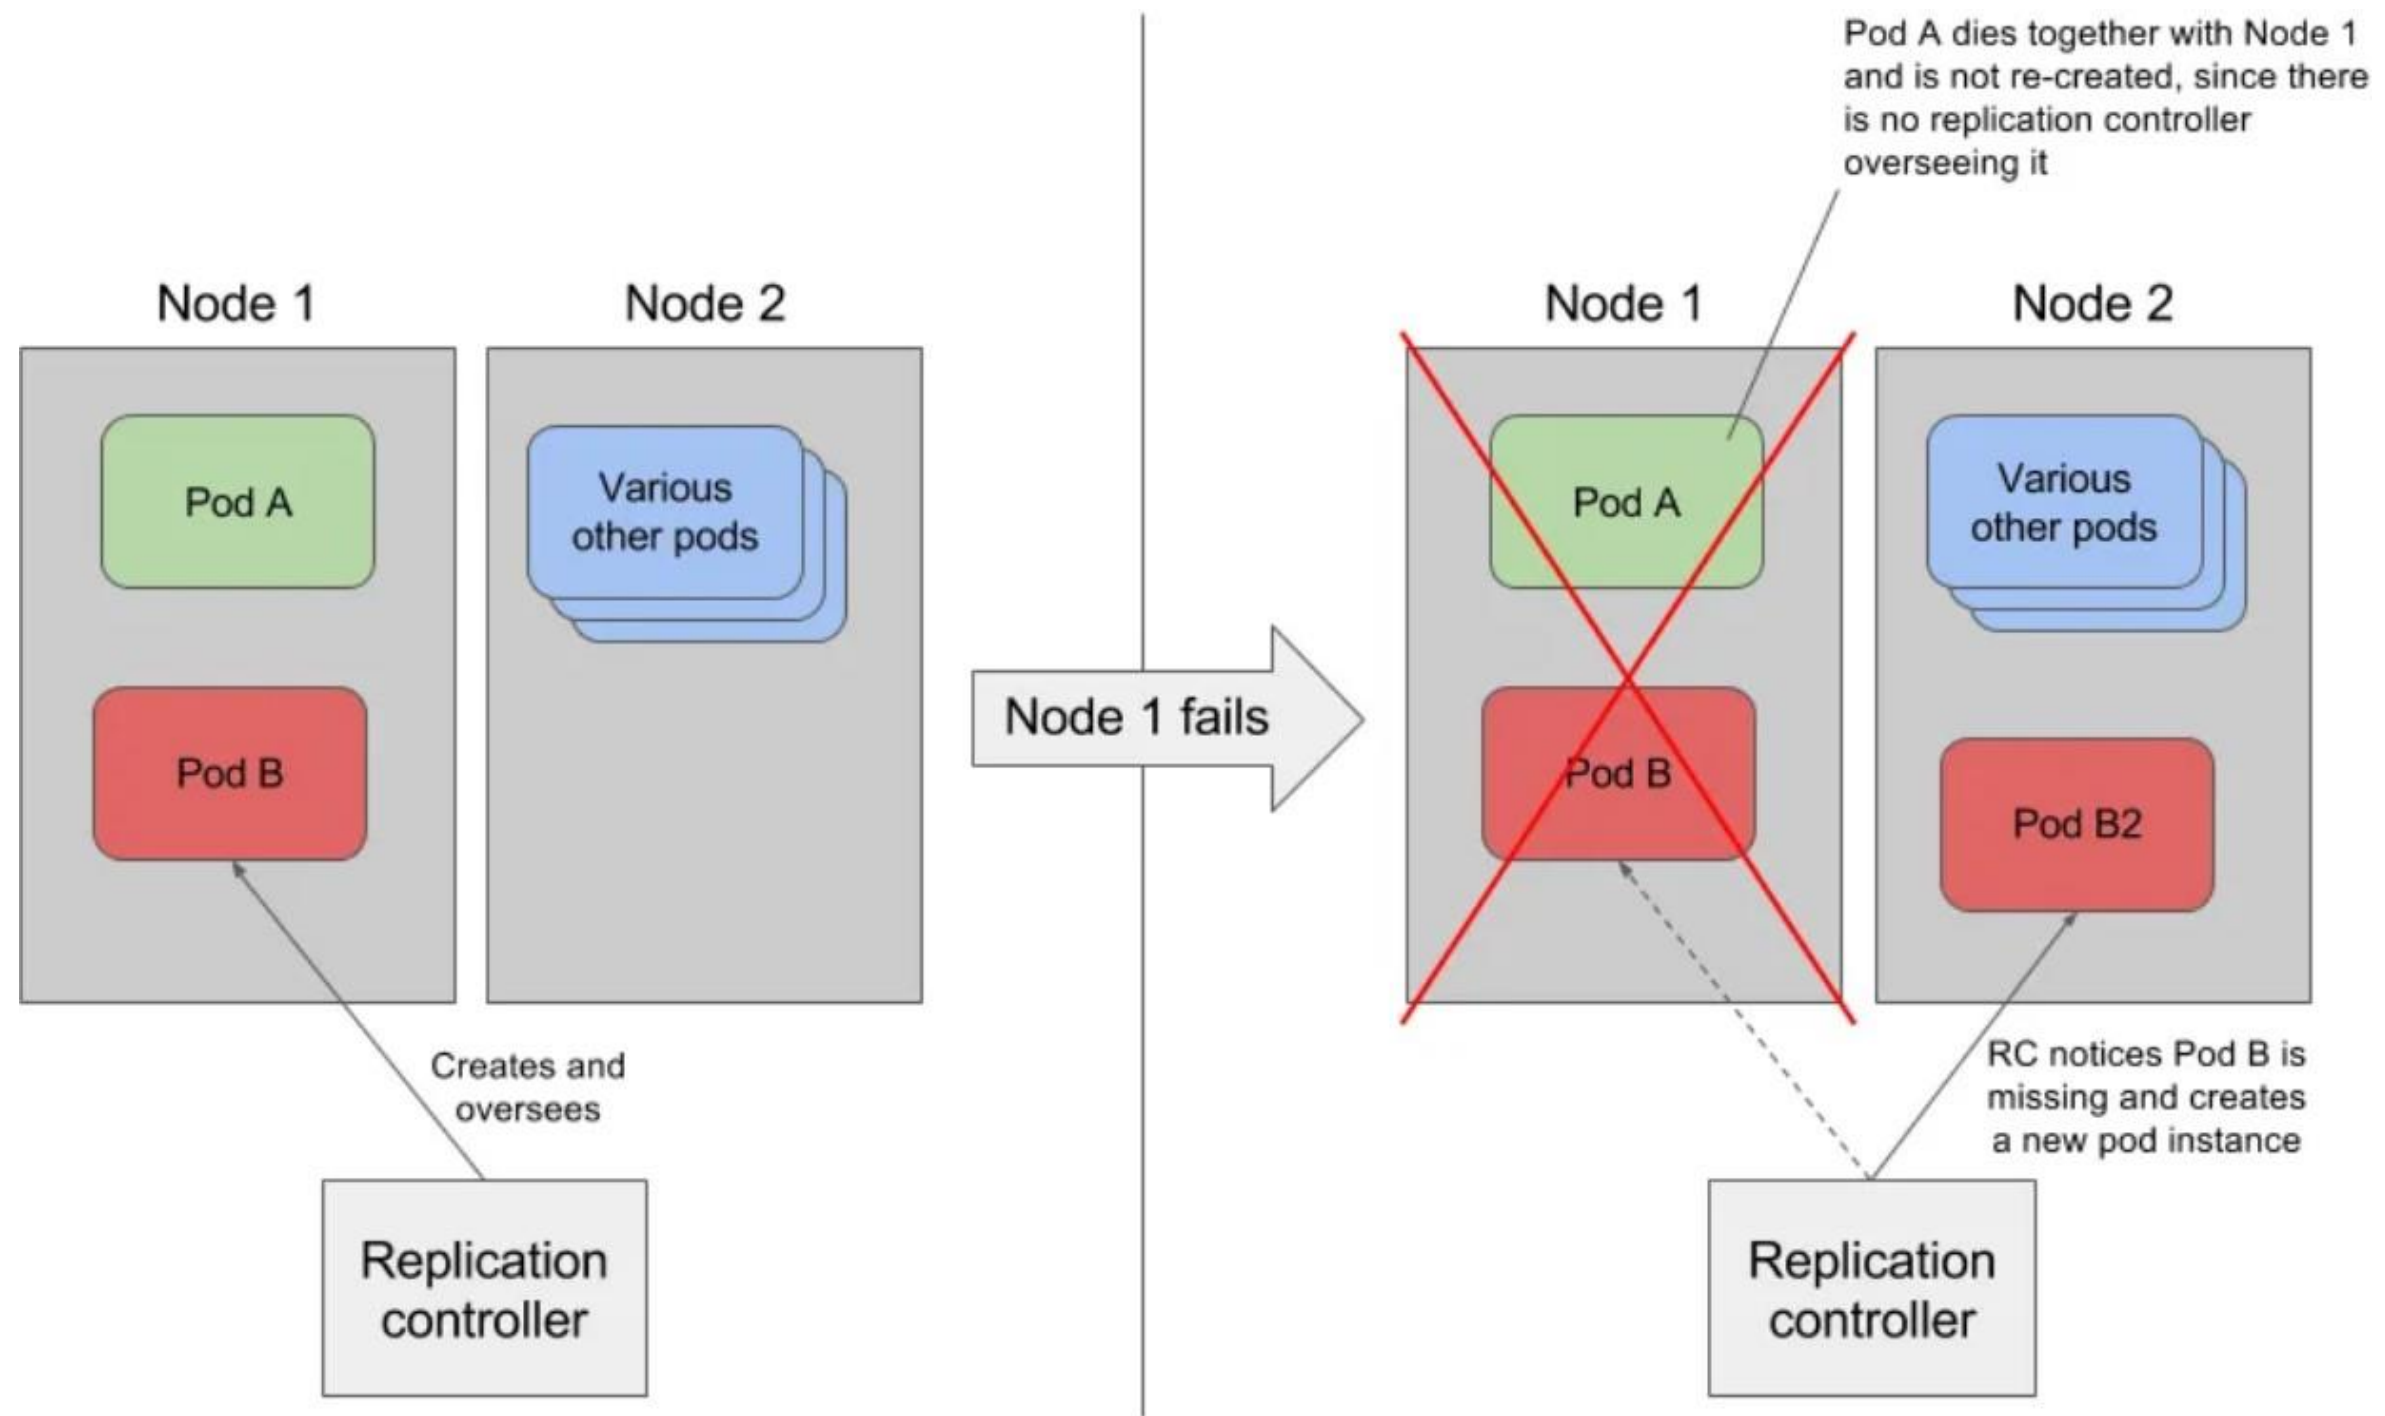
Node 1

Node 2

Pod A

Various other pods

Pod B

Creates and oversees

Replication controller

Node 1 fails

Pod A dies together with Node 1 and is not re-created, since there is no replication controller overseeing it

Node 1

Node 2

Pod A

Various other pods

Pod B

Pod B2

RC notices Pod B is missing and creates a new pod instance

Replication controller